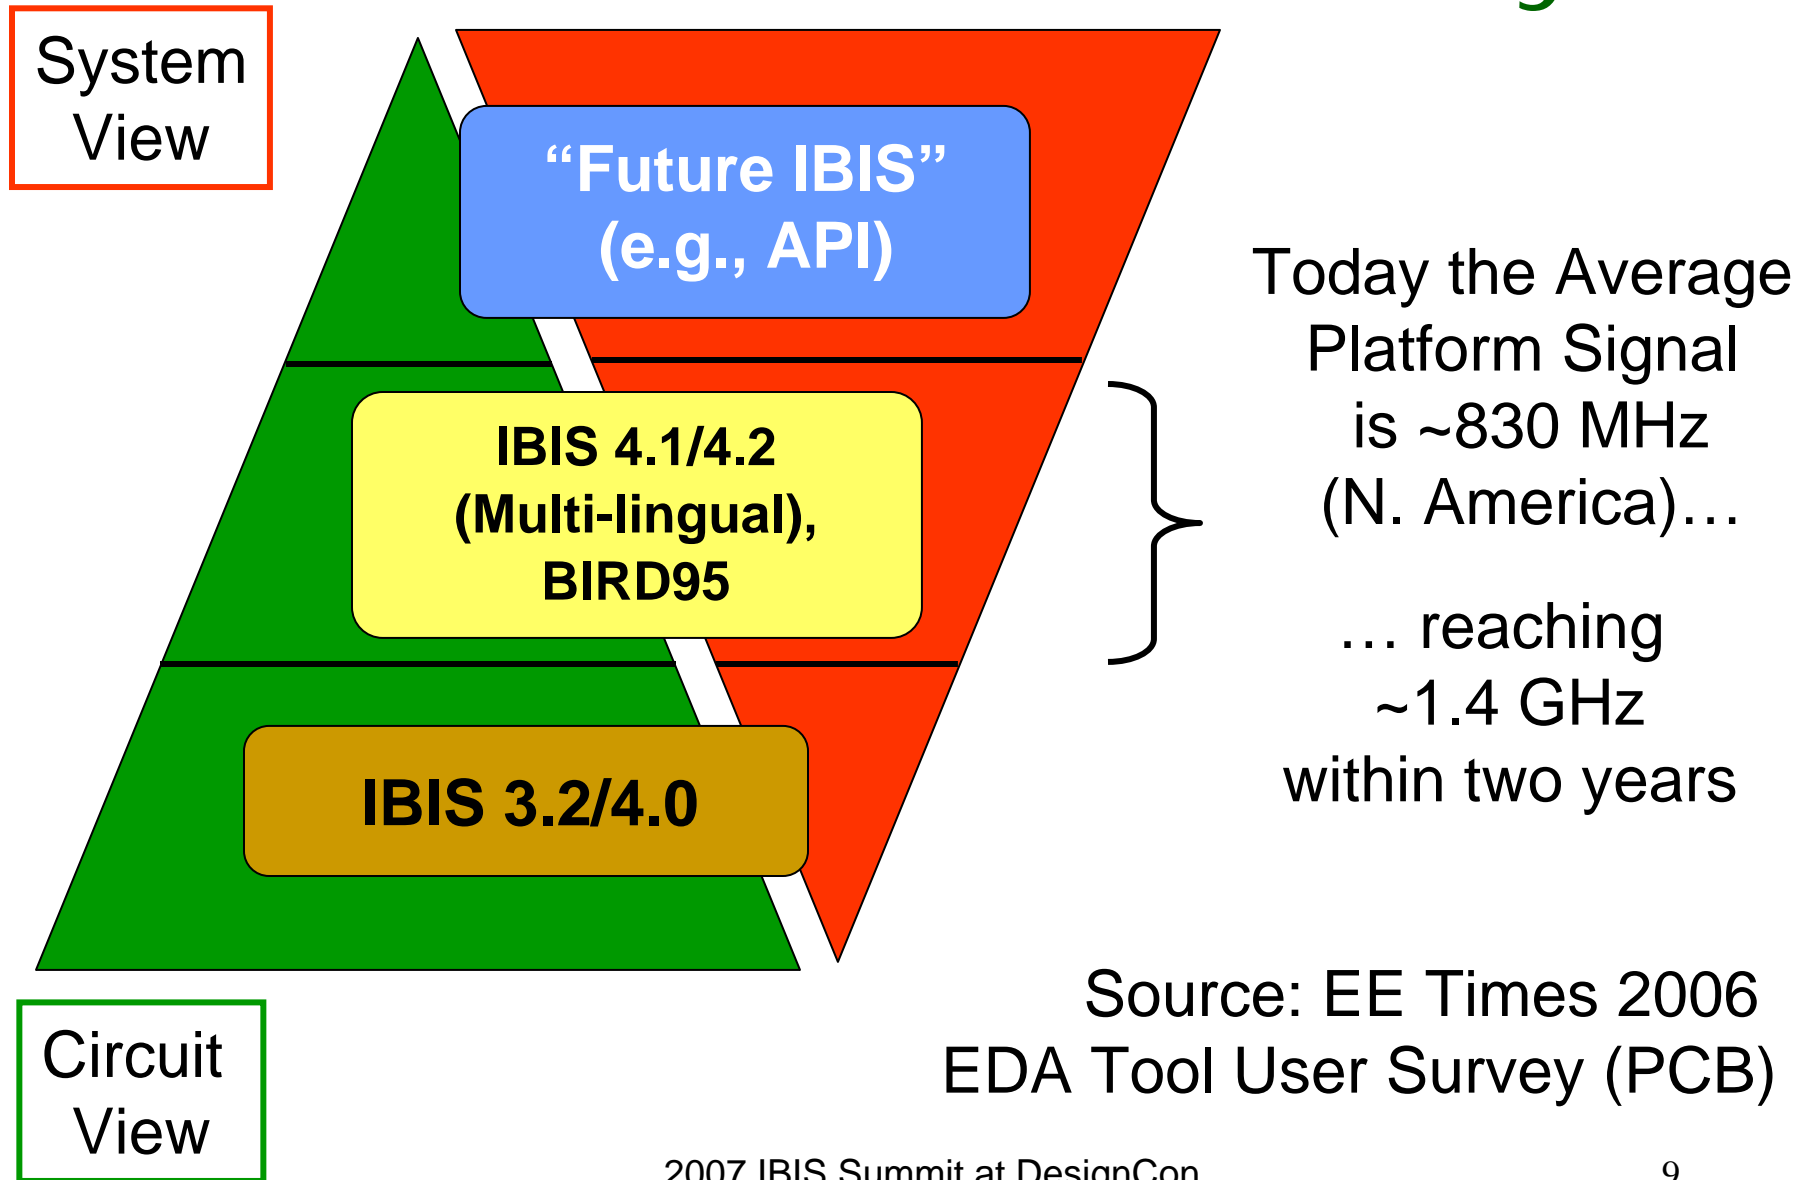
System View

"Future IBIS" (e.g., API)

IBIS 4.1/4.2 (Multi-lingual), BIRD95

IBIS 3.2/4.0

Today the Average Platform Signal is ~830 MHz (N. America)…

… reaching ~1.4 GHz within two years

Source: EE Times 2006 EDA Tool User Survey (PCB)

Circuit View

2007 IBIS Summit at DesignCon

9